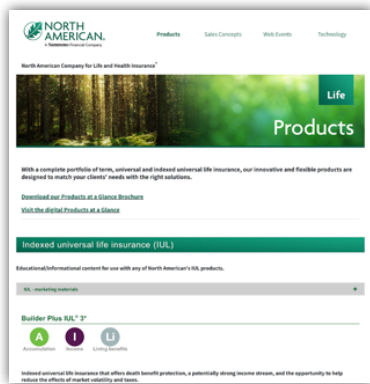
NORTH AMERICAN.
A Sammons Financial Company

Products Sales Concepts Web Events Technology

North American Company for Life and Health Insurance®

Life
Products

With a complete portfolio of term, universal and indexed universal life insurance, our innovative and flexible products are designed to match your clients' needs with the right solutions.

Download our Products at a Glance Brochure

Visit the digital Products at a Glance

Indexed universal life insurance (IUL)

Educational/informational content for use with any of North American's IUL products.

IUL - marketing materials +

Builder Plus IUL® 3*

A Accumulation
I Income
Li Living benefits

Indexed universal life insurance that offers death benefit protection, a potentially strong income stream, and the opportunity to help reduce the effects of market volatility and taxes.